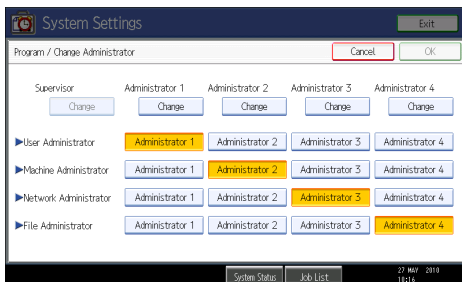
System Settings

Exit

Program / Change Administrator

Cancel

OK

Supervisor

Change

Administrator 1

Change

Administrator 2

Change

Administrator 3

Change

Administrator 4

Change

| | | | | |
|---|---|---|---|---|
| ▶User Administrator | Administrator 1 | Administrator 2 | Administrator 3 | Administrator 4 |
| ▶Machine Administrator | Administrator 1 | Administrator 2 | Administrator 3 | Administrator 4 |
| ▶Network Administrator | Administrator 1 | Administrator 2 | Administrator 3 | Administrator 4 |
| ▶File Administrator | Administrator 1 | Administrator 2 | Administrator 3 | Administrator 4 |

System Status

Job List

27 MAY 2010 10:16